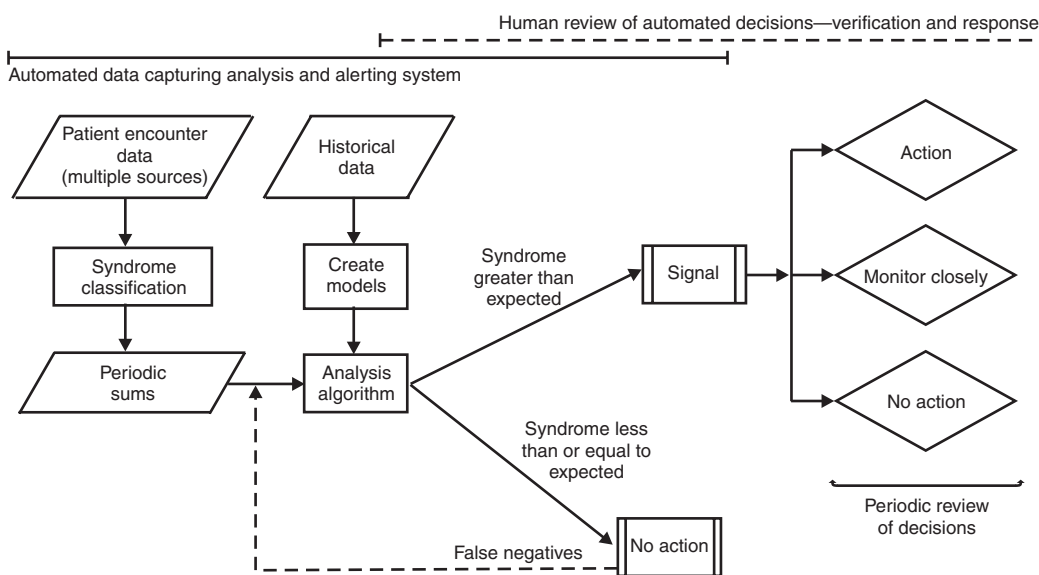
Human review of automated decisions—verification and response

Automated data capturing analysis and alerting system

Patient encounter data (multiple sources)

Historical data

Syndrome classification

Create models

Periodic sums

Analysis algorithm

Syndrome greater than expected

Signal

Action

Monitor closely

No action

Syndrome less than or equal to expected

No action

False negatives

Periodic review of decisions